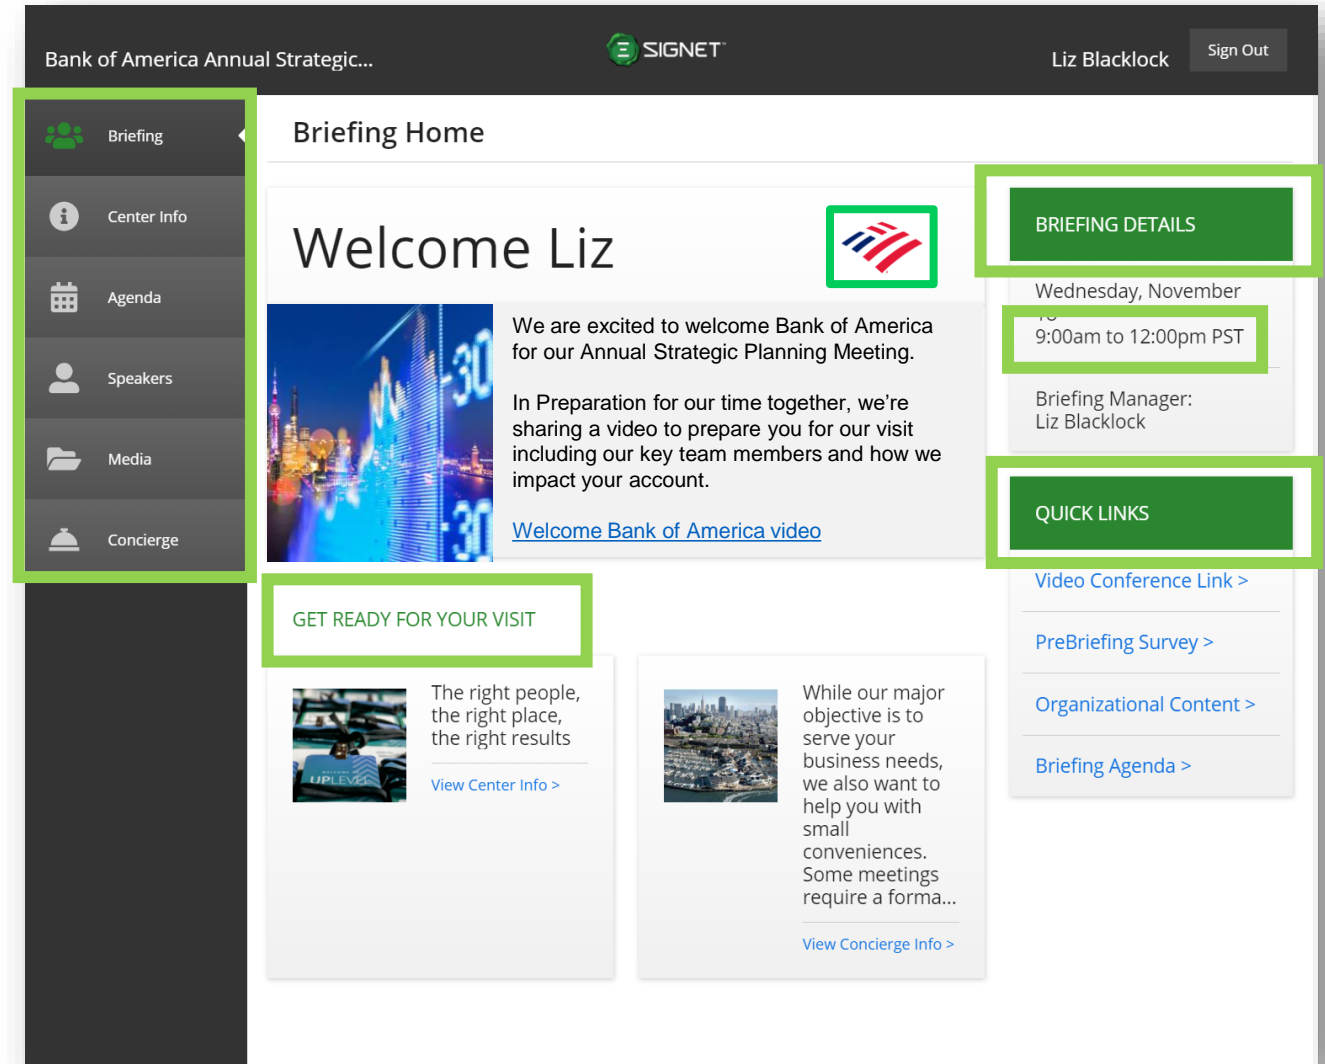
Bank of America Annual Strategic...

SIGNET

Liz Blacklock

Sign Out

Briefing

Center Info

Agenda

Speakers

Media

Concierge

Briefing Home

Welcome Liz

We are excited to welcome Bank of America for our Annual Strategic Planning Meeting.

In Preparation for our time together, we're sharing a video to prepare you for our visit including our key team members and how we impact your account.

Welcome Bank of America video

BRIEFING DETAILS

Wednesday, November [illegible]

9:00am to 12:00pm PST

Briefing Manager:
Liz Blacklock

QUICK LINKS

Video Conference Link >

PreBriefing Survey >

Organizational Content >

Briefing Agenda >

GET READY FOR YOUR VISIT

The right people, the right place, the right results

View Center Info >

While our major objective is to serve your business needs, we also want to help you with small conveniences. Some meetings require a forma...

View Concierge Info >